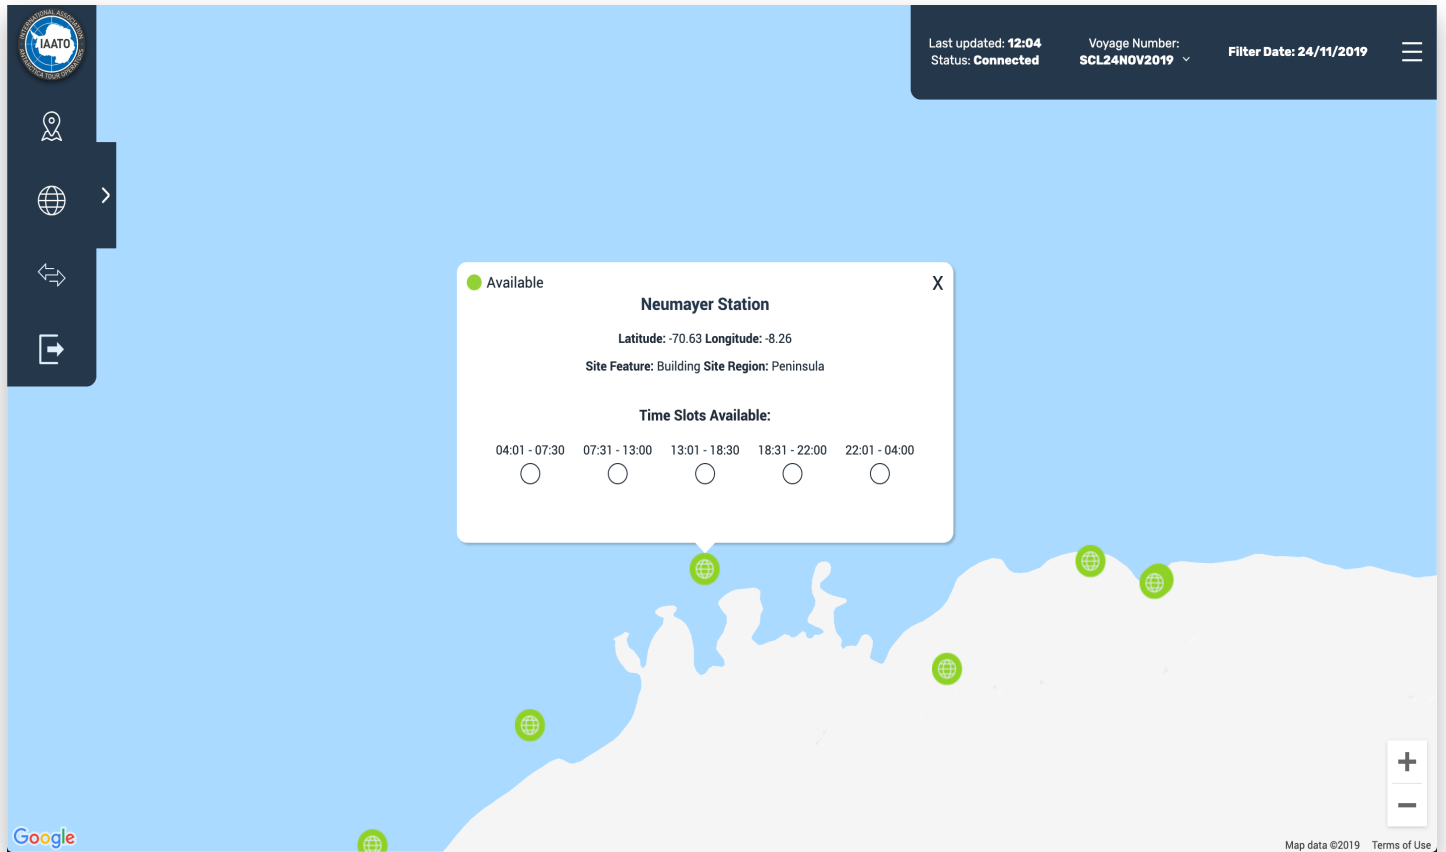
IAATO
INTERNATIONAL ASSOCIATION ANTARCTICA TOUR OPERATORS

Last updated: 12:04
Status: Connected

Voyage Number:
SCL24NOV2019

Filter Date: 24/11/2019

Available

X

Neumayer Station

Latitude: -70.63 Longitude: -8.26

Site Feature: Building Site Region: Peninsula

Time Slots Available:

04:01 - 07:30
07:31 - 13:00
13:01 - 18:30
18:31 - 22:00
22:01 - 04:00

+
−

Google

Map data ©2019 Terms of Use